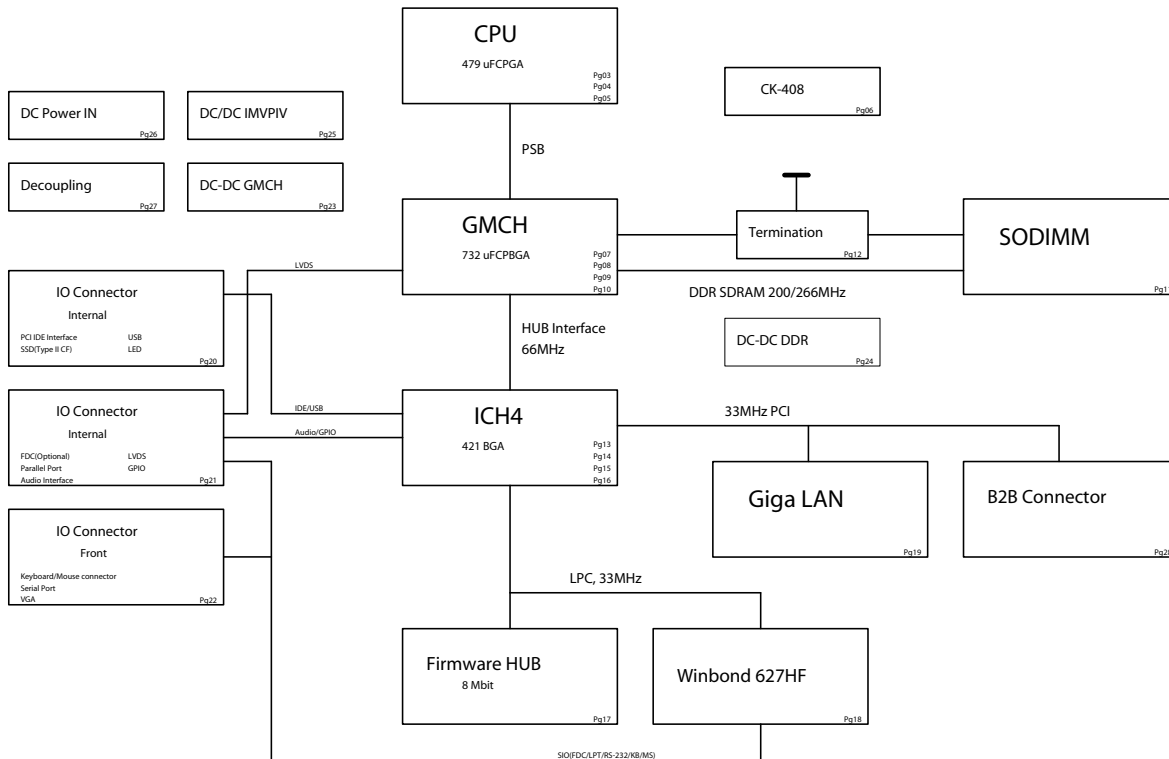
CPU
479 uFCPGA
Pg03
Pg04
Pg05

CK-408
Pg06

DC Power IN
Pg26

DC/DC IMVPIV
Pg25

Decoupling
Pg27

DC-DC GMCH
Pg23

PSB

GMCH
732 uFCPBGA
Pg07
Pg08
Pg09
Pg10

Termination
Pg12

SODIMM
Pg1

LVDS

IO Connector
Internal
PCI IDE Interface USB
SSD(Type II CF) LED
Pg20

DDR SDRAM 200/266MHz

HUB Interface
66MHz

DC-DC DDR
Pg24

IO Connector
Internal
FDC(Optional) LVDS
Parallel Port GPIO
Audio Interface
Pg21

IDE/USB
Audio/GPIO

ICH4
421 BGA
Pg13
Pg14
Pg15
Pg16

33MHz PCI

Giga LAN
Pg19

B2B Connector
Pg20

IO Connector
Front
Keyboard/Mouse connector
Serial Port
VGA
Pg22

LPC, 33MHz

Firmware HUB
8 Mbit
Pg17

Winbond 627HF
Pg18

SIO(FDC/LPT/RS-232/KB/MS)